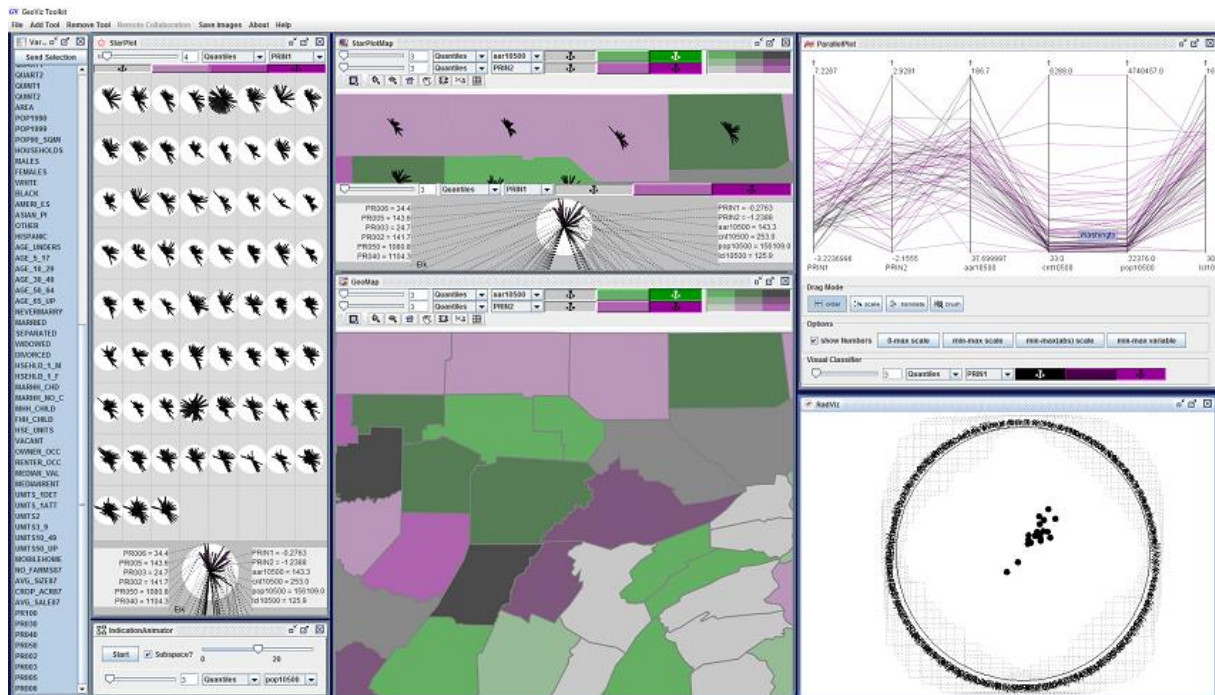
GeoViz Toolkit

File Add Tool Remove Tool Remote Collaboration Save Images About Help

Var... Send Selection
QUART2
QUINT1
QUINT2
AREA
POP1990
POP1999
POP90_SQMI
HOUSEHOLDS
MALES
FEMALES
WHITE
BLACK
AMERI_ES
ASIAN_PI
OTHER
HISPANIC
AGE_UNDER5
AGE_5_17
AGE_18_29
AGE_30_49
AGE_50_64
AGE_65_UP
NEVERMARRY
MARRIED
SEPARATED
WIDOWED
DIVORCED
HSEHLD_1_M
HSEHLD_1_F
MARHH_CHD
MARHH_NO_C
MHH_CHILD
FHH_CHILD
HSE_UNITS
VACANT
OWNER_OCC
RENTER_OCC
MEDIAN_VAL
MEDIANRENT
UNITS_1DET
UNITS_1ATT
UNITS2
UNITS3_9
UNITS10_49
UNITS50_UP
MOBILEHOME
NO_FARMS87
AVG_SIZE87
CROP_ACR87
AVG_SALE87
PR100
PR030
PR040
PR050
PR062
PR003
PR006

StarPlot
4 Quantiles PRIN1
PR006 = 34.4
PR005 = 143.6
PR003 = 24.7
PR002 = 141.7
PR050 = 1080.8
PR040 = 1104.3
Elk
PRIN1 = -0.2763
PRIN2 = -1.2388
aar10500 = 143.3
cnt10500 = 253.0
pop10500 = 155109.0
lid10500 = 125.9

IndicationAnimator
Start Subspace? 0 20
3 Quantiles pop10500

StarPlotMap
3 Quantiles aar10500
3 Quantiles PRIN2
3 Quantiles PRIN1
PR006 = 34.4
PR005 = 143.6
PR003 = 24.7
PR002 = 141.7
PR050 = 1080.8
PR040 = 1104.3
Elk
PRIN1 = -0.2763
PRIN2 = -1.2388
aar10500 = 143.3
cnt10500 = 253.0
pop10500 = 155109.0
lid10500 = 125.9

GeoMap
3 Quantiles aar10500
3 Quantiles PRIN2

ParallelPlot
7.2287 2.9281 186.7 8288.0 4740457.0 16
Washingt
-3.2236666 -2.1555 37.699997 33.0 22376.0 30
PRIN1 PRIN2 aar10500 cnt10500 pop10500 lid10
Drag Mode
order scale translate brush
Options
show Numbers 0-max scale min-max scale min-max(abs) scale min-max variable
Visual Classifier
3 Quantiles PRIN1

RadViz